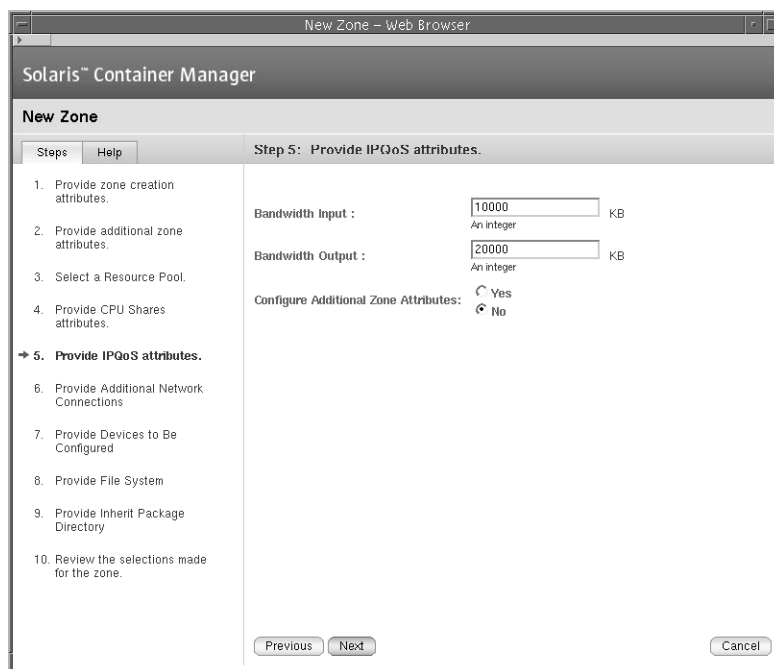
New Zone - Web Browser

Solaris™ Container Manager

New Zone

Steps | Help

1. Provide zone creation attributes.

2. Provide additional zone attributes.

3. Select a Resource Pool.

4. Provide CPU Shares attributes.

5. Provide IPQoS attributes.

6. Provide Additional Network Connections

7. Provide Devices to Be Configured

8. Provide File System

9. Provide Inherit Package Directory

10. Review the selections made for the zone.

Step 5: Provide IPQoS attributes.

Bandwidth Input : 10000 KB
An integer

Bandwidth Output : 20000 KB
An integer

Configure Additional Zone Attributes: Yes No

Previous Next Cancel